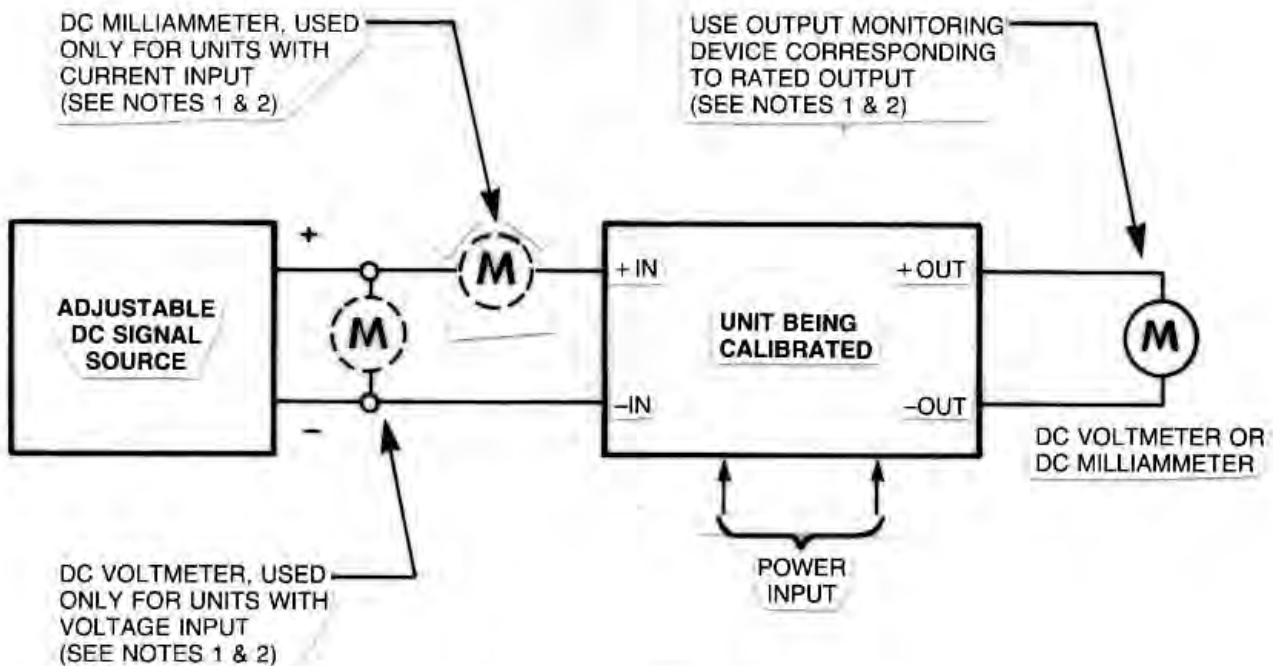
DC MILLIAMMETER, USED ONLY FOR UNITS WITH CURRENT INPUT (SEE NOTES 1 & 2)

USE OUTPUT MONITORING DEVICE CORRESPONDING TO RATED OUTPUT (SEE NOTES 1 & 2)

ADJUSTABLE DC SIGNAL SOURCE

+

–

M

M

+IN

–IN

UNIT BEING CALIBRATED

+OUT

–OUT

M

DC VOLTMETER OR DC MILLIAMMETER

POWER INPUT

DC VOLTMETER, USED ONLY FOR UNITS WITH VOLTAGE INPUT (SEE NOTES 1 & 2)